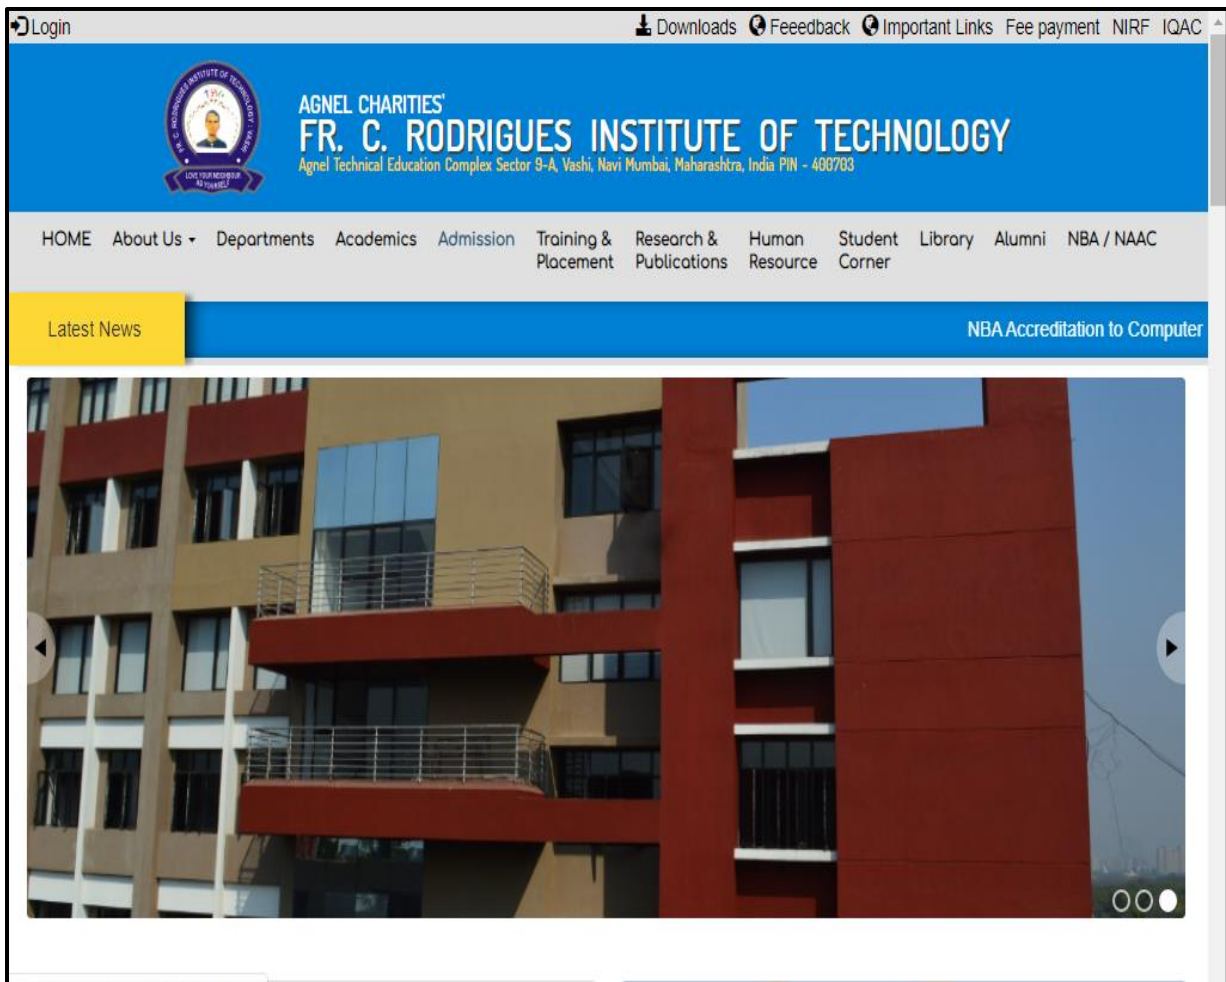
Login

Downloads Feeedback Important Links Fee payment NIRF IQAC

AGNEL CHARITIES'
FR. C. RODRIGUES INSTITUTE OF TECHNOLOGY
Agnel Technical Education Complex Sector 9-A, Vashi, Navi Mumbai, Maharashtra, India PIN - 400703

LOVE YOUR NEIGHBOUR AS YOURSELF

HOME About Us Departments Academics Admission Training & Placement Research & Publications Human Resource Student Corner Library Alumni NBA / NAAC

Latest News

NBA Accreditation to Computer